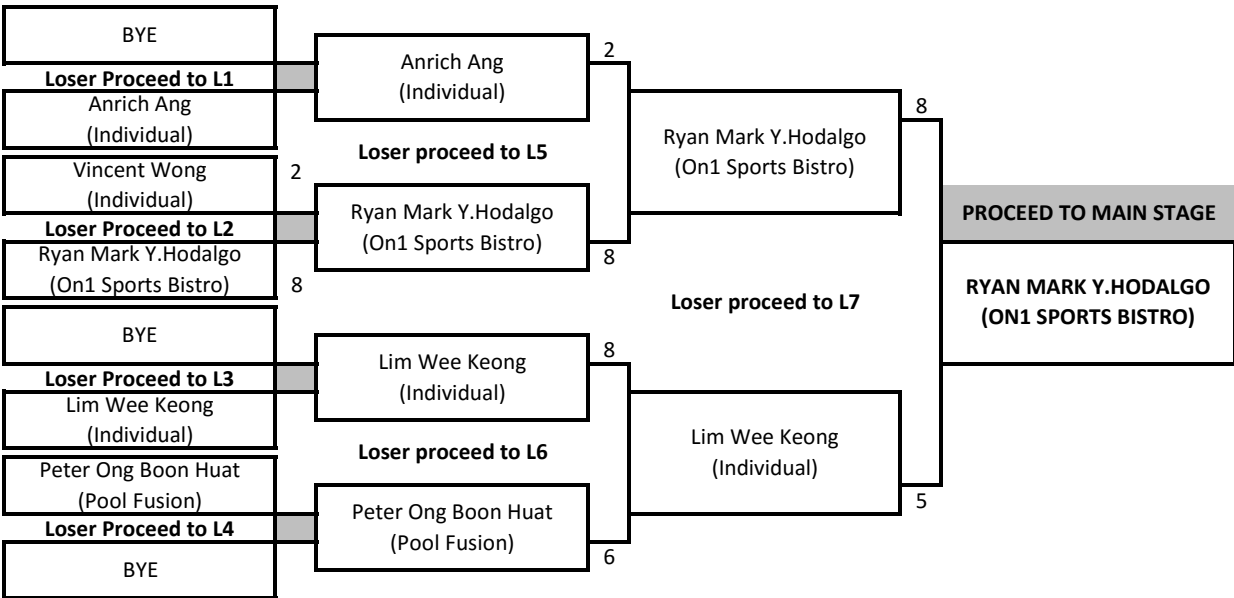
BYE

Loser Proceed to L1

Anrich Ang
(Individual)

Vincent Wong
(Individual)

2

Loser Proceed to L2

Ryan Mark Y.Hodalgo
(On1 Sports Bistro)

8

BYE

Loser Proceed to L3

Lim Wee Keong
(Individual)

Peter Ong Boon Huat
(Pool Fusion)

Loser Proceed to L4

BYE

Anrich Ang
(Individual)

2

Loser proceed to L5

Ryan Mark Y.Hodalgo
(On1 Sports Bistro)

8

Lim Wee Keong
(Individual)

8

Loser proceed to L6

Peter Ong Boon Huat
(Pool Fusion)

6

Ryan Mark Y.Hodalgo
(On1 Sports Bistro)

8

Loser proceed to L7

Lim Wee Keong
(Individual)

5

PROCEED TO MAIN STAGE

RYAN MARK Y.HODALGO
(ON1 SPORTS BISTRO)